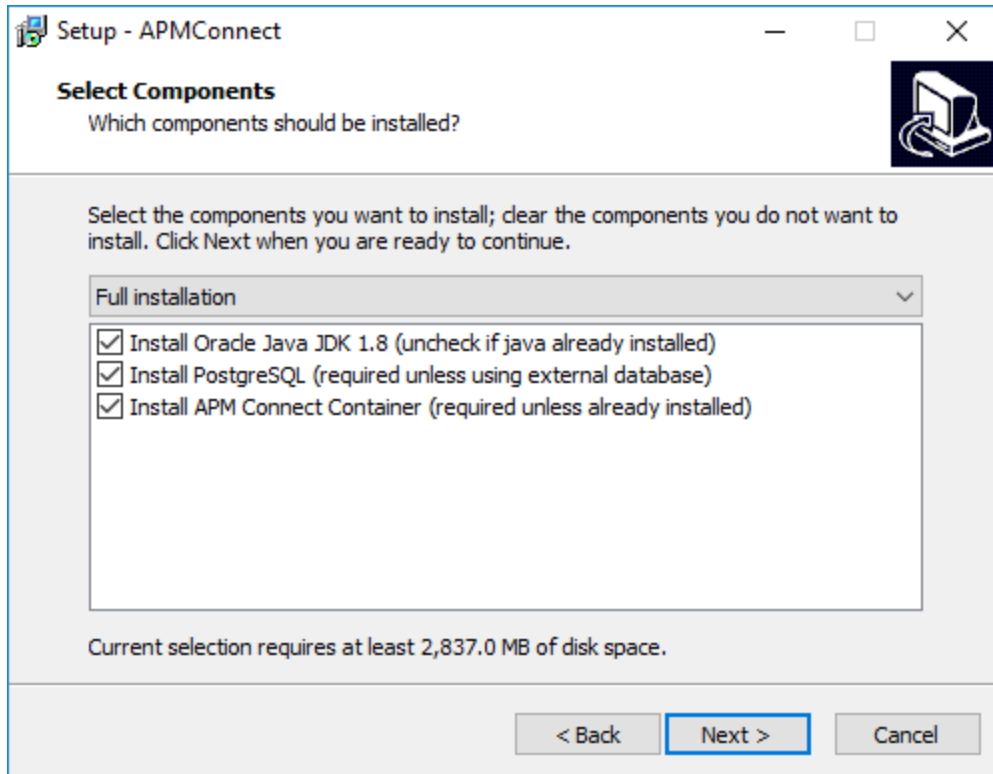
Setup - APMConnect

Select Components
Which components should be installed?

Select the components you want to install; clear the components you do not want to install. Click Next when you are ready to continue.

Full installation

Install Oracle Java JDK 1.8 (uncheck if java already installed)
Install PostgreSQL (required unless using external database)
Install APM Connect Container (required unless already installed)

Current selection requires at least 2,837.0 MB of disk space.

< Back
Next >
Cancel